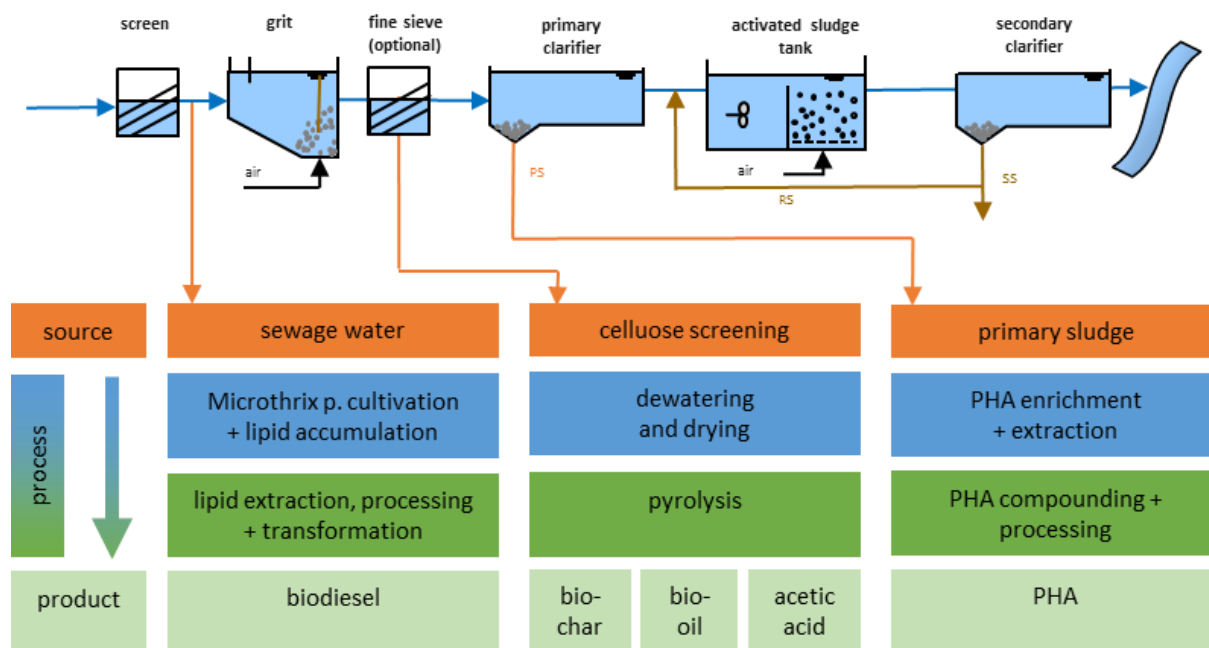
screen

grit

fine sieve (optional)

primary clarifier

activated sludge tank

secondary clarifier

air

PS

air

RS

SS

| source | sewage water | celluose screening | primary sludge |
|---|---|---|---|
| process | Microthrix p. cultivation + lipid accumulation | dewatering and drying | PHA enrichment + extraction |
| | lipid extraction, processing + transformation | pyrolysis | PHA compounding + processing |
| product | biodiesel | bio-char / bio-oil / acetic acid | PHA |